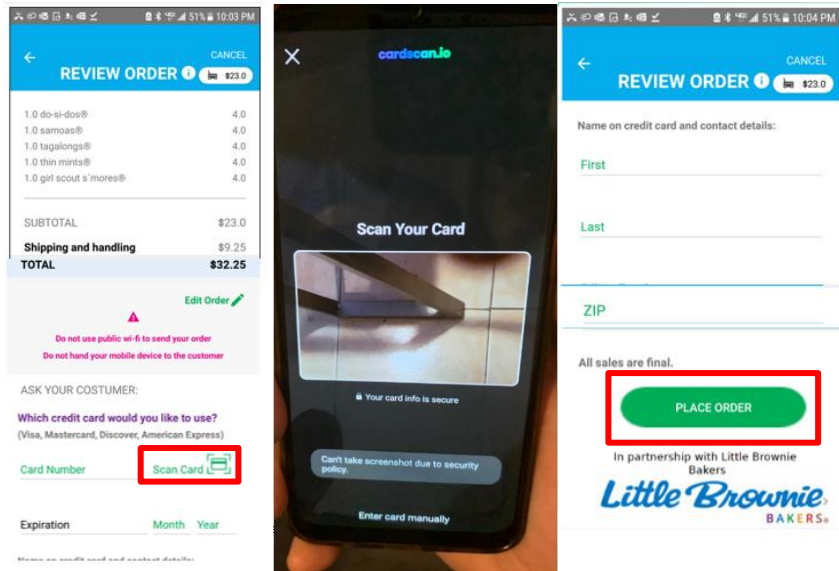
51% 10:03 PM

←

CANCEL

REVIEW ORDER ⓘ $23.0

1.0 do-si-dos® 4.0
1.0 samoas® 4.0
1.0 tagalongs® 4.0
1.0 thin mints® 4.0
1.0 girl scout s'mores® 4.0

SUBTOTAL $23.0
Shipping and handling $9.25
TOTAL $32.25

Edit Order

Do not use public wi-fi to send your order
Do not hand your mobile device to the customer

ASK YOUR COSTUMER:

Which credit card would you like to use?
(Visa, Mastercard, Discover, American Express)

Card Number

Scan Card

Expiration Month Year

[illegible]

✕

cardscan.io

Scan Your Card

Your card info is secure

Can't take screenshot due to security policy.

Enter card manually

51% 10:04 PM

←

CANCEL

REVIEW ORDER ⓘ $23.0

Name on credit card and contact details:

First

Last

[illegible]

ZIP

All sales are final.

PLACE ORDER

In partnership with Little Brownie Bakers

Little Brownie BAKERS®